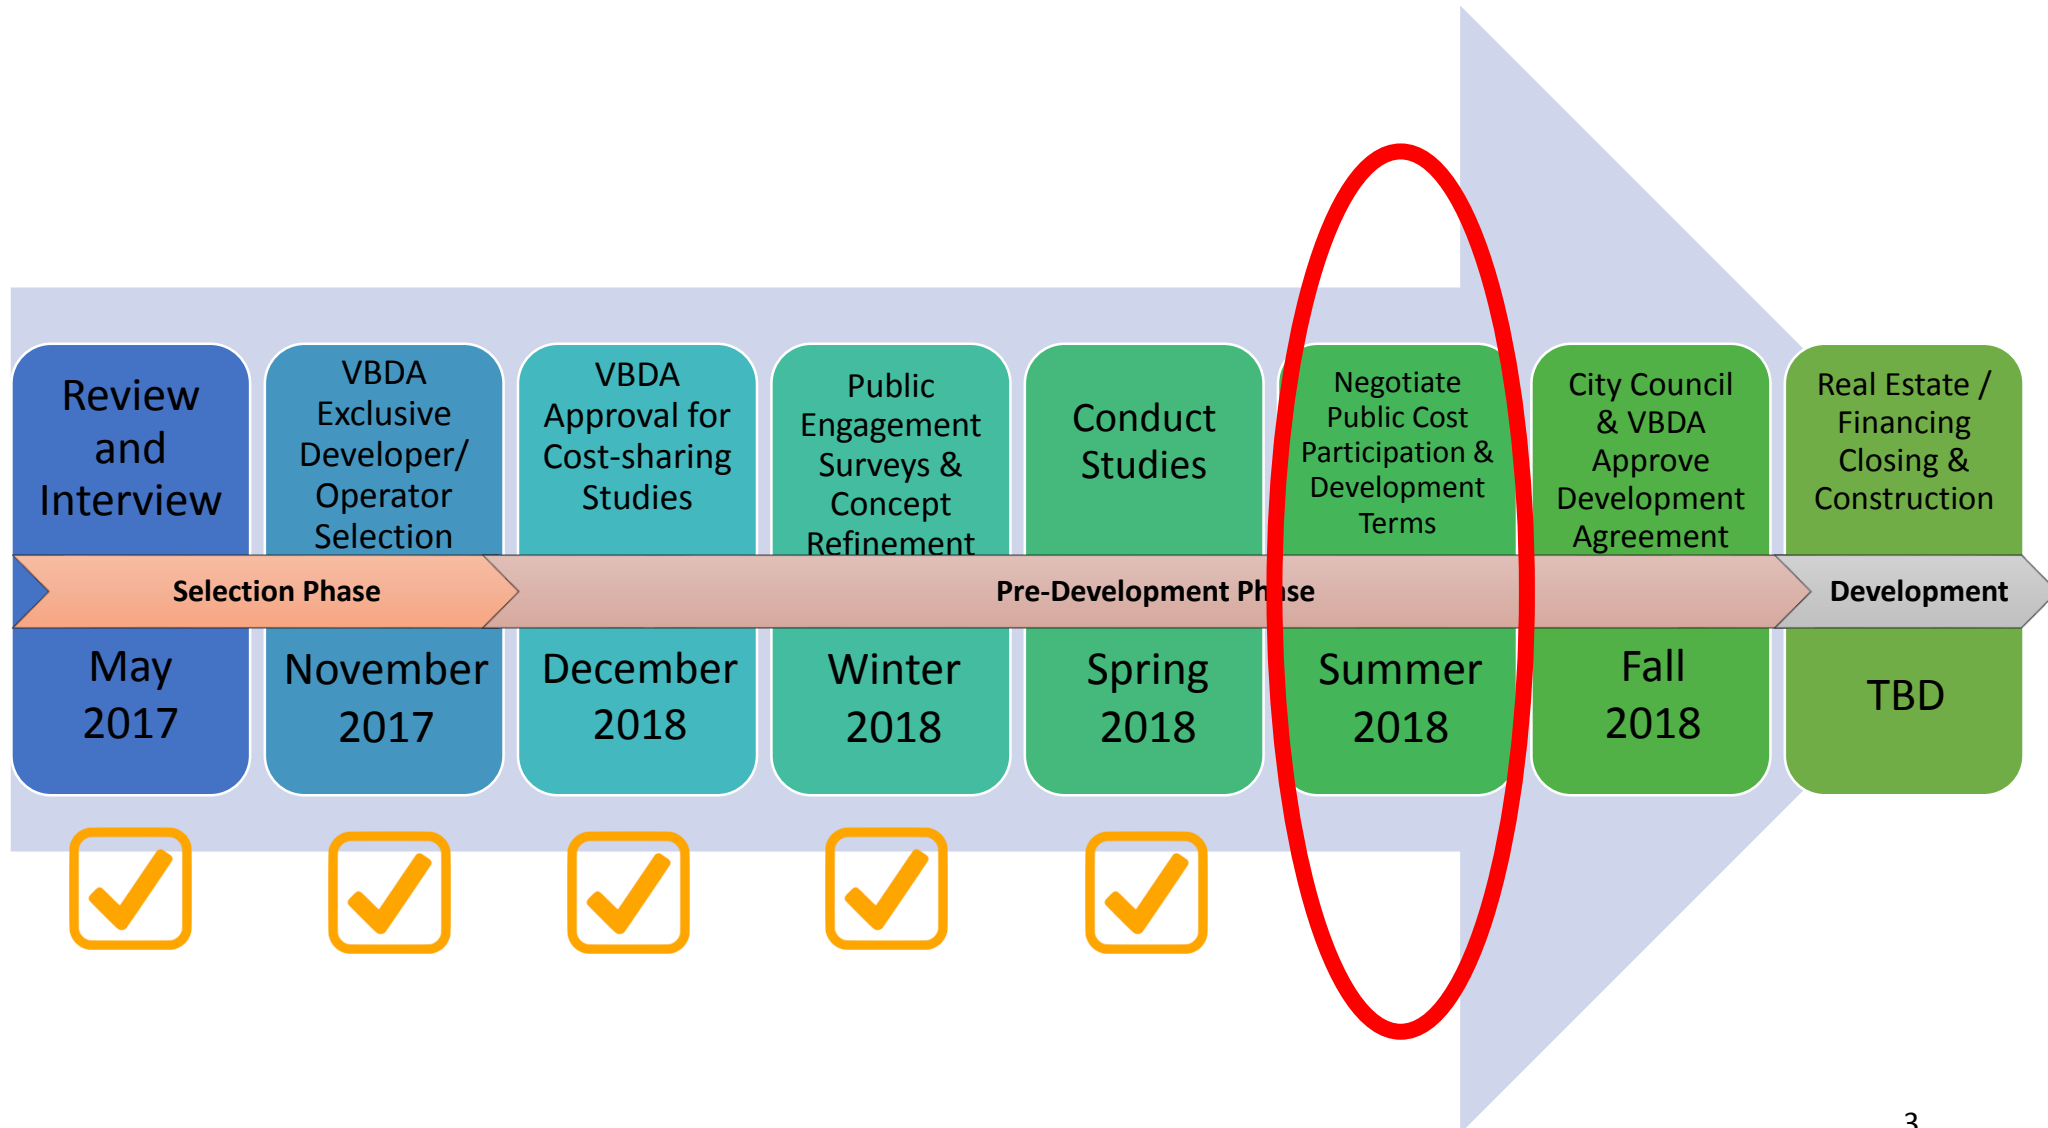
Review and Interview

VBDA Exclusive Developer/ Operator Selection

VBDA Approval for Cost-sharing Studies

Public Engagement Surveys & Concept Refinement

Conduct Studies

Negotiate Public Cost Participation & Development Terms

City Council & VBDA Approve Development Agreement

Real Estate / Financing Closing & Construction

Selection Phase

Pre-Development Ph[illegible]se

Development

May 2017

November 2017

December 2018

Winter 2018

Spring 2018

Summer 2018

Fall 2018

TBD

3